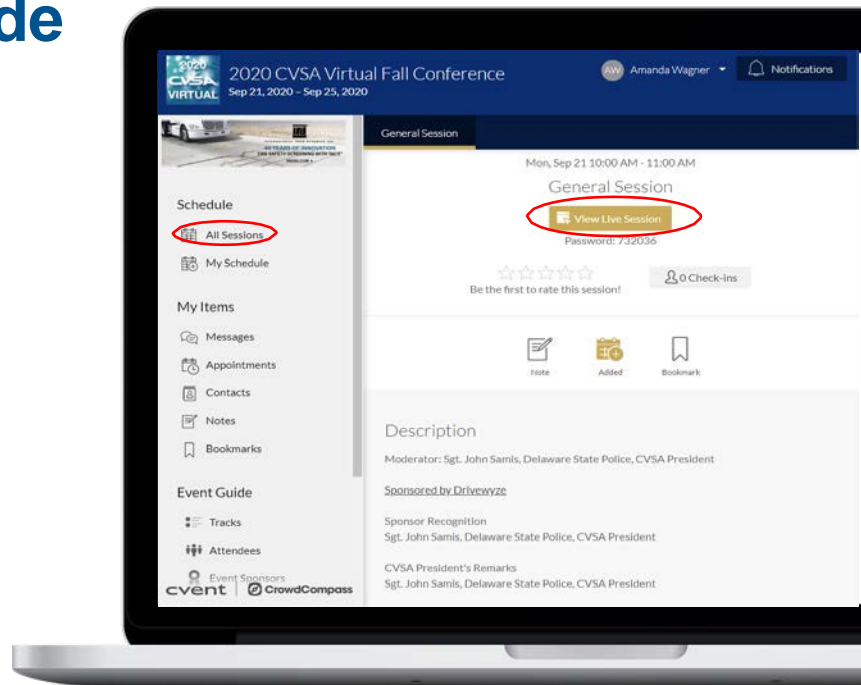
de

2020 CVSA VIRTUAL

2020 CVSA Virtual Fall Conference
Sep 21, 2020 – Sep 25, 2020

AW Amanda Wagner

Notifications

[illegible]

Schedule

All Sessions

My Schedule

My Items

Messages

Appointments

Contacts

Notes

Bookmarks

Event Guide

Tracks

Attendees

Event Sponsors

cvent | CrowdCompass

General Session

Mon, Sep 21 10:00 AM - 11:00 AM

General Session

View Live Session

Password: 732036

Be the first to rate this session!

0 Check-ins

Note

Added

Bookmark

Description

Moderator: Sgt. John Samis, Delaware State Police, CVSA President

Sponsored by Drivewyze

Sponsor Recognition
Sgt. John Samis, Delaware State Police, CVSA President

CVSA President's Remarks
Sgt. John Samis, Delaware State Police, CVSA President